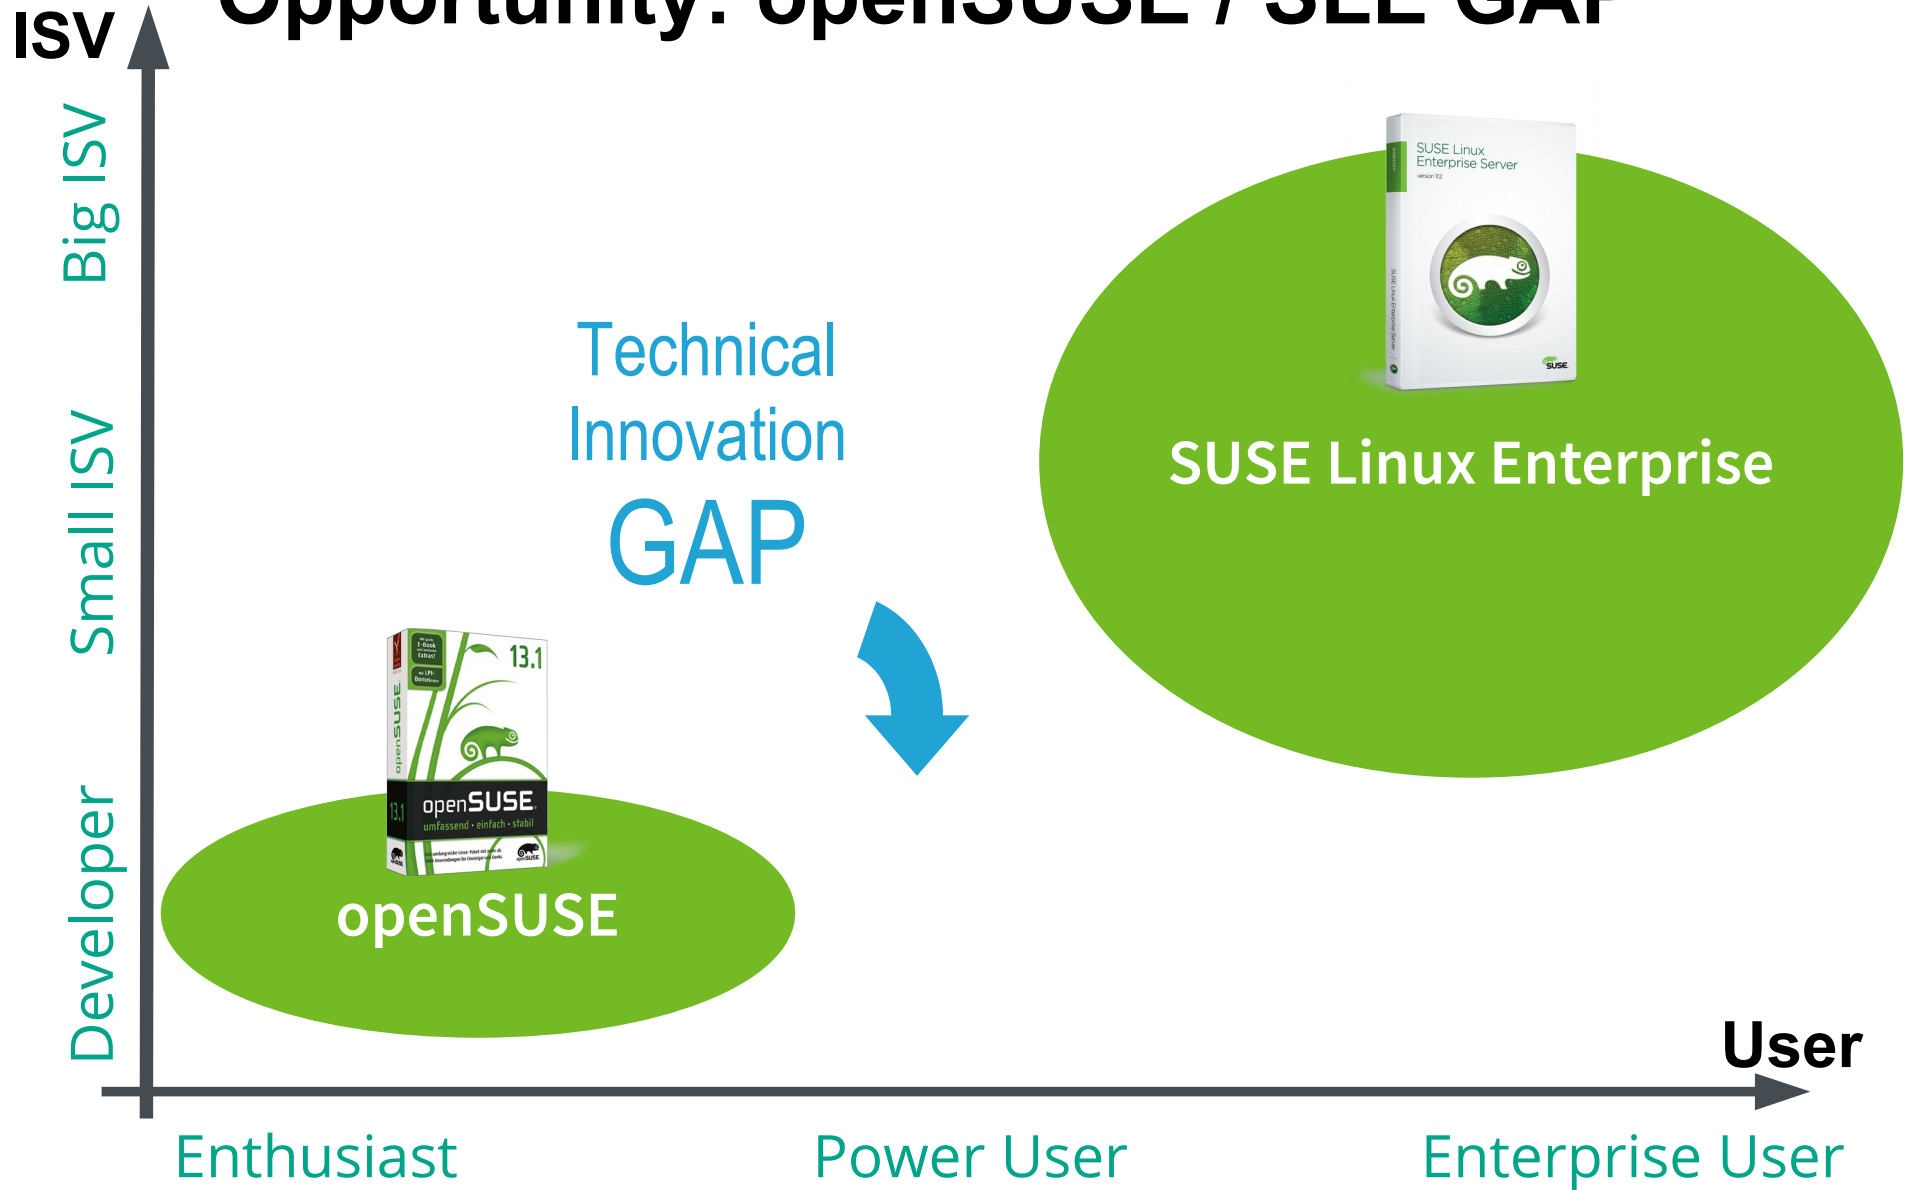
Opportunity: openSUSE / SLE GAP

ISV

Big ISV

Small ISV

Developer

Technical Innovation

GAP

SUSE Linux Enterprise Server
version 11.2

SUSE

SUSE Linux Enterprise

13.1

E-Book Extras!

LPI-Bonus

openSUSE

13.1

openSUSE
umfassend · einfach · stabil

openSUSE

User

Enthusiast

Power User

Enterprise User